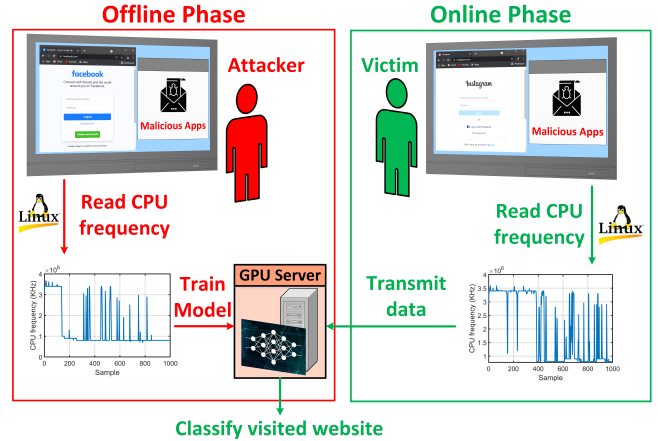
Offline Phase

Online Phase

facebook

Connect with friends and the world around you on Facebook.

Log In

Create new account

Malicious Apps

Attacker

Victim

Instagram

Malicious Apps

Read CPU frequency

Linux

Read CPU frequency

Linux

$\times 10^6$

4

3.5

3

2.5

2

1.5

1

CPU frequency (KHz)

0 200 400 600 800 1000

Sample

Train Model

GPU Server

Transmit data

$\times 10^6$

4

3.5

3

2.5

2

1.5

1

CPU frequency (KHz)

0 200 400 600 800 1000

Sample

Classify visited website